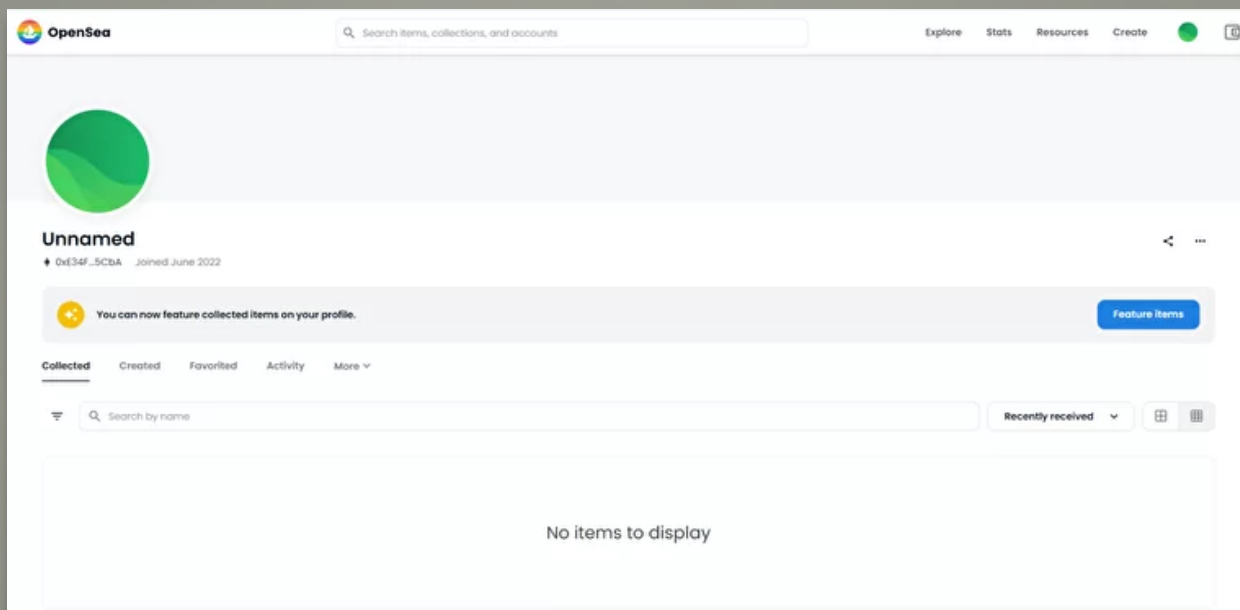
OpenSea

Search items, collections, and accounts

Explore Stats Resources Create

Unnamed

0xE34F...5CbA Joined June 2022

You can now feature collected items on your profile.

Feature items

Collected Created Favorited Activity More

Search by name

Recently received

No items to display